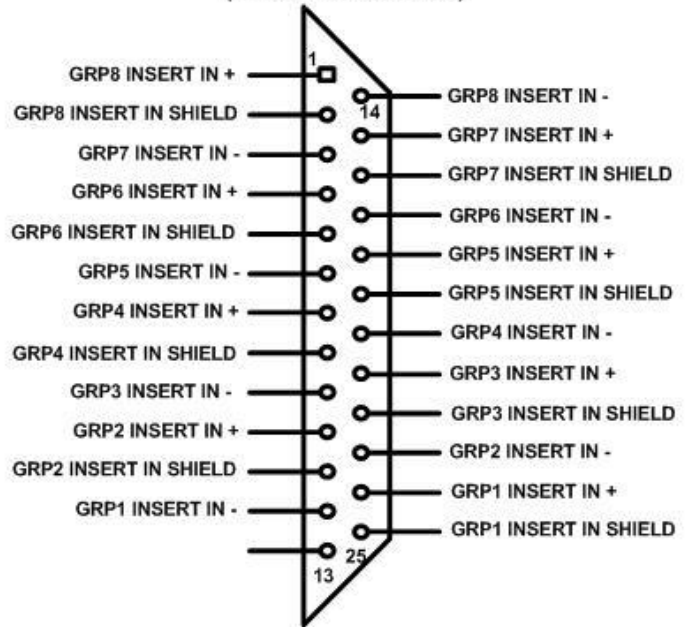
1
GRP8 INSERT IN +
GRP8 INSERT IN SHIELD
GRP7 INSERT IN -
GRP6 INSERT IN +
GRP6 INSERT IN SHIELD
GRP5 INSERT IN -
GRP4 INSERT IN +
GRP4 INSERT IN SHIELD
GRP3 INSERT IN -
GRP2 INSERT IN +
GRP2 INSERT IN SHIELD
GRP1 INSERT IN -
13

14
GRP8 INSERT IN -
GRP7 INSERT IN +
GRP7 INSERT IN SHIELD
GRP6 INSERT IN -
GRP5 INSERT IN +
GRP5 INSERT IN SHIELD
GRP4 INSERT IN -
GRP3 INSERT IN +
GRP3 INSERT IN SHIELD
GRP2 INSERT IN -
GRP1 INSERT IN +
GRP1 INSERT IN SHIELD
25